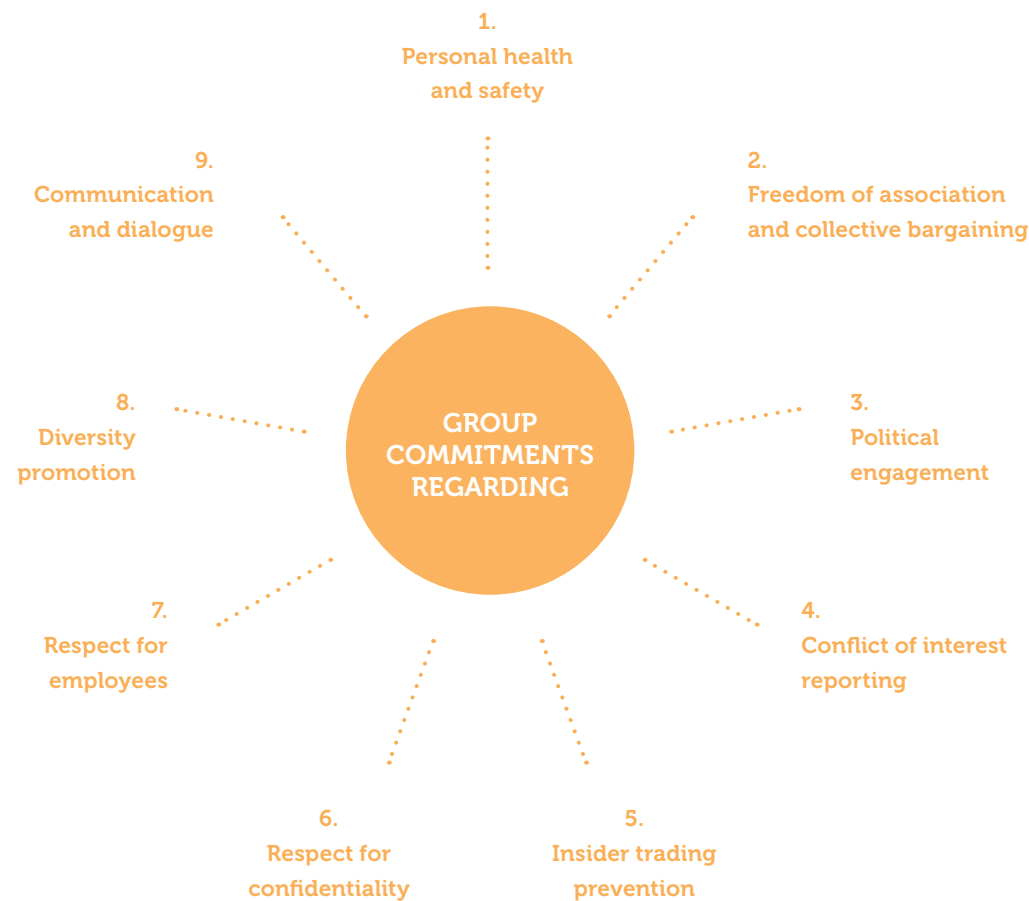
GROUP COMMITMENTS REGARDING

1.
Personal health and safety

2.
Freedom of association and collective bargaining

3.
Political engagement

4.
Conflict of interest reporting

5.
Insider trading prevention

6.
Respect for confidentiality

7.
Respect for employees

8.
Diversity promotion

9.
Communication and dialogue